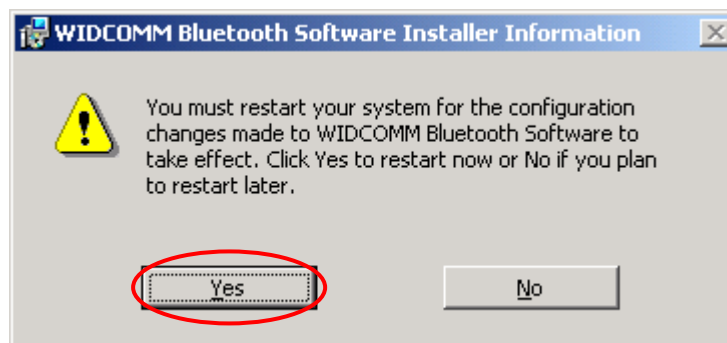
WIDCOMM Bluetooth Software Installer Information

You must restart your system for the configuration changes made to WIDCOMM Bluetooth Software to take effect. Click Yes to restart now or No if you plan to restart later.

Yes

No